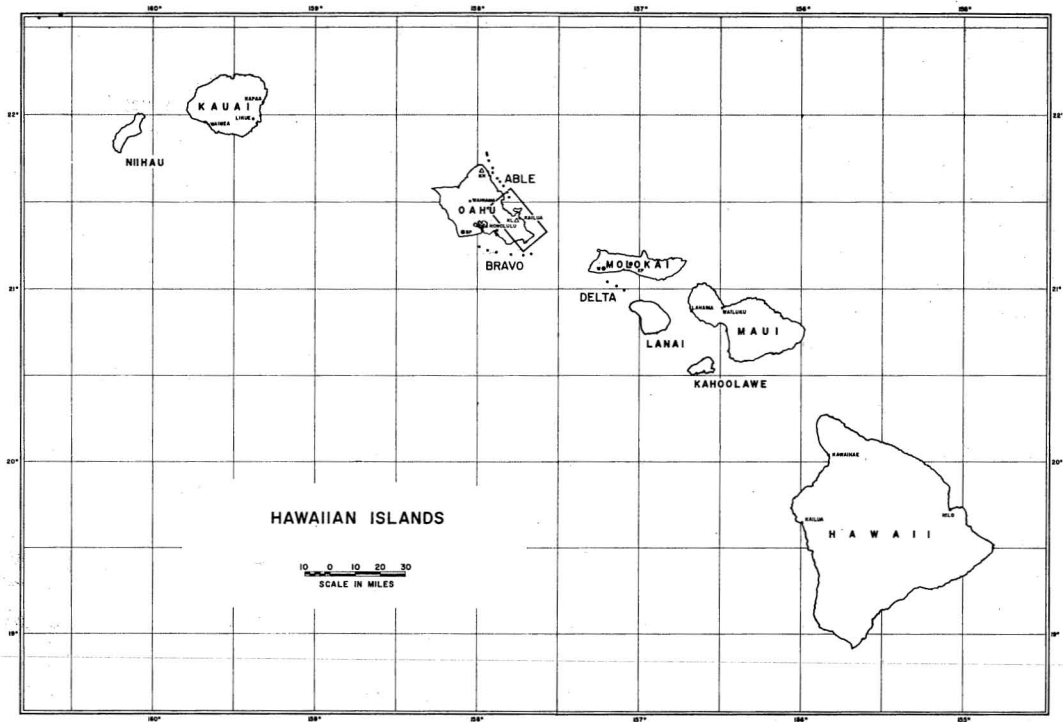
160° 159° 158° 157° 156° 155°

22° 22°

KAUAI
HANALEI
LIHUE
WAIMEA

NIIHAU

ABLE
OAHU
KAILUA
HONOLULU
BRAVO

MOLOKAI
DELTA

LANAI

LAHAINA
WAILUKU
MAUI

KAHOOLAWE

21° 21°

20° 20°

KAWAIHAE
KAILUA
HILO
HAWAII

HAWAIIAN ISLANDS

10 0 10 20 30
SCALE IN MILES

19° 19°

160° 159° 158° 157° 156° 155°